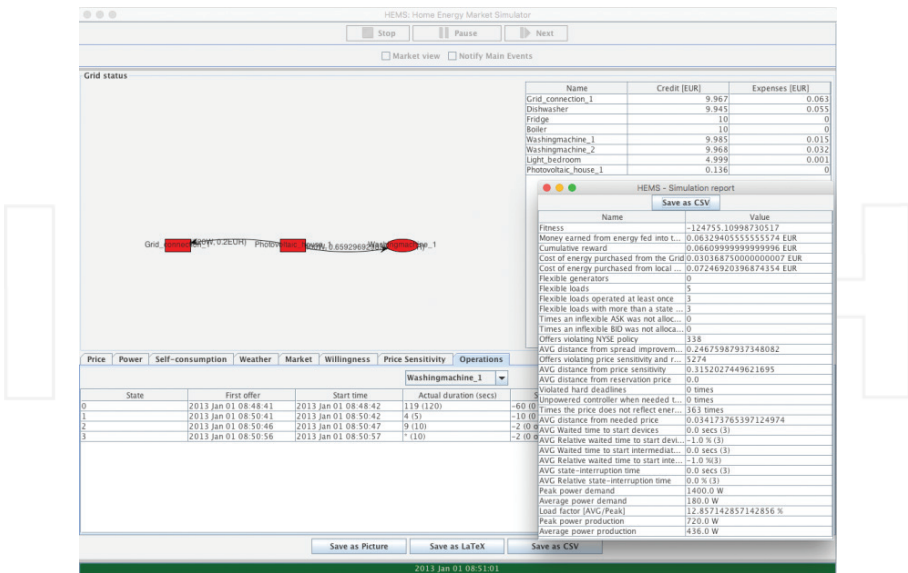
HEMS: Home Energy Market Simulator

Stop | Pause | Next

Market view  Notify Main Events

Grid status

| Name | Credit [EUR] | Expenses [EUR] |
|---|---|---|
| Grid_connection_1 | 9.967 | 0.063 |
| Dishwasher | 9.945 | 0.055 |
| Fridge | 10 | 0 |
| Boiler | 10 | 0 |
| Washingmachine_1 | 9.985 | 0.015 |
| Washingmachine_2 | 9.968 | 0.032 |
| Light_bedroom | 4.999 | 0.001 |
| Photovoltaic_house_1 | 0.136 | 0 |

Grid_connection_1 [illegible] 0.2EUR) Photovoltaic_house_1 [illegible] 0.6592969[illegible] Washingmachine_1

HEMS - Simulation report

Save as CSV

| Name | Value |
|---|---|
| Fitness | -124755.10998730517 |
| Money earned from energy fed into t... | 0.06329405555555574 EUR |
| Cumulative reward | 0.06609999999999996 EUR |
| Cost of energy purchased from the Grid | 0.030368750000000007 EUR |
| Cost of energy purchased from local ... | 0.07246920396874354 EUR |
| Flexible generators | 0 |
| Flexible loads | 5 |
| Flexible loads operated at least once | 3 |
| Flexible loads with more than a state ... | 3 |
| Times an inflexible ASK was not alloc... | 0 |
| Times an inflexible BID was not alloca... | 0 |
| Offers violating NYSE policy | 338 |
| AVG distance from spread improvem... | 0.24675987937348082 |
| Offers violating price sensitivity and r... | 5274 |
| AVG distance from price sensitivity | 0.31520274496621695 |
| AVG distance from reservation price | 0.0 |
| Violated hard deadlines | 0 times |
| Unpowered controller when needed t... | 0 times |
| Times the price does not reflect ener... | 363 times |
| AVG distance from needed price | 0.034173765397124974 |
| AVG Waited time to start devices | 0.0 secs (3) |
| AVG Relative waited time to start devi... | -1.0 % (3) |
| AVG Waited time to start intermediat... | 0.0 secs (3) |
| AVG Relative waited time to start inte... | -1.0 %(3) |
| AVG state-interruption time | 0.0 secs (3) |
| AVG Relative state-interruption time | 0.0 % (3) |
| Peak power demand | 1400.0 W |
| Average power demand | 180.0 W |
| Load factor [AVG/Peak] | 12.857142857142856 % |
| Peak power production | 720.0 W |
| Average power production | 436.0 W |

Price | Power | Self-consumption | Weather | Market | Willingness | Price Sensitivity | Operations

Washingmachine_1

| State | First offer | Start time | Actual duration (secs) | |
|---|---|---|---|---|
| 0 | 2013 Jan 01 08:48:41 | 2013 Jan 01 08:48:42 | 119 (120) | -60 (0 |
| 1 | 2013 Jan 01 08:50:41 | 2013 Jan 01 08:50:42 | 4 (5) | -10 (0 |
| 2 | 2013 Jan 01 08:50:46 | 2013 Jan 01 08:50:47 | 9 (10) | -2 (0 |
| 3 | 2013 Jan 01 08:50:56 | 2013 Jan 01 08:50:57 | * (10) | -2 (0 |

Save as Picture | Save as LaTeX | Save as CSV

2013 Jan 01 08:51:01